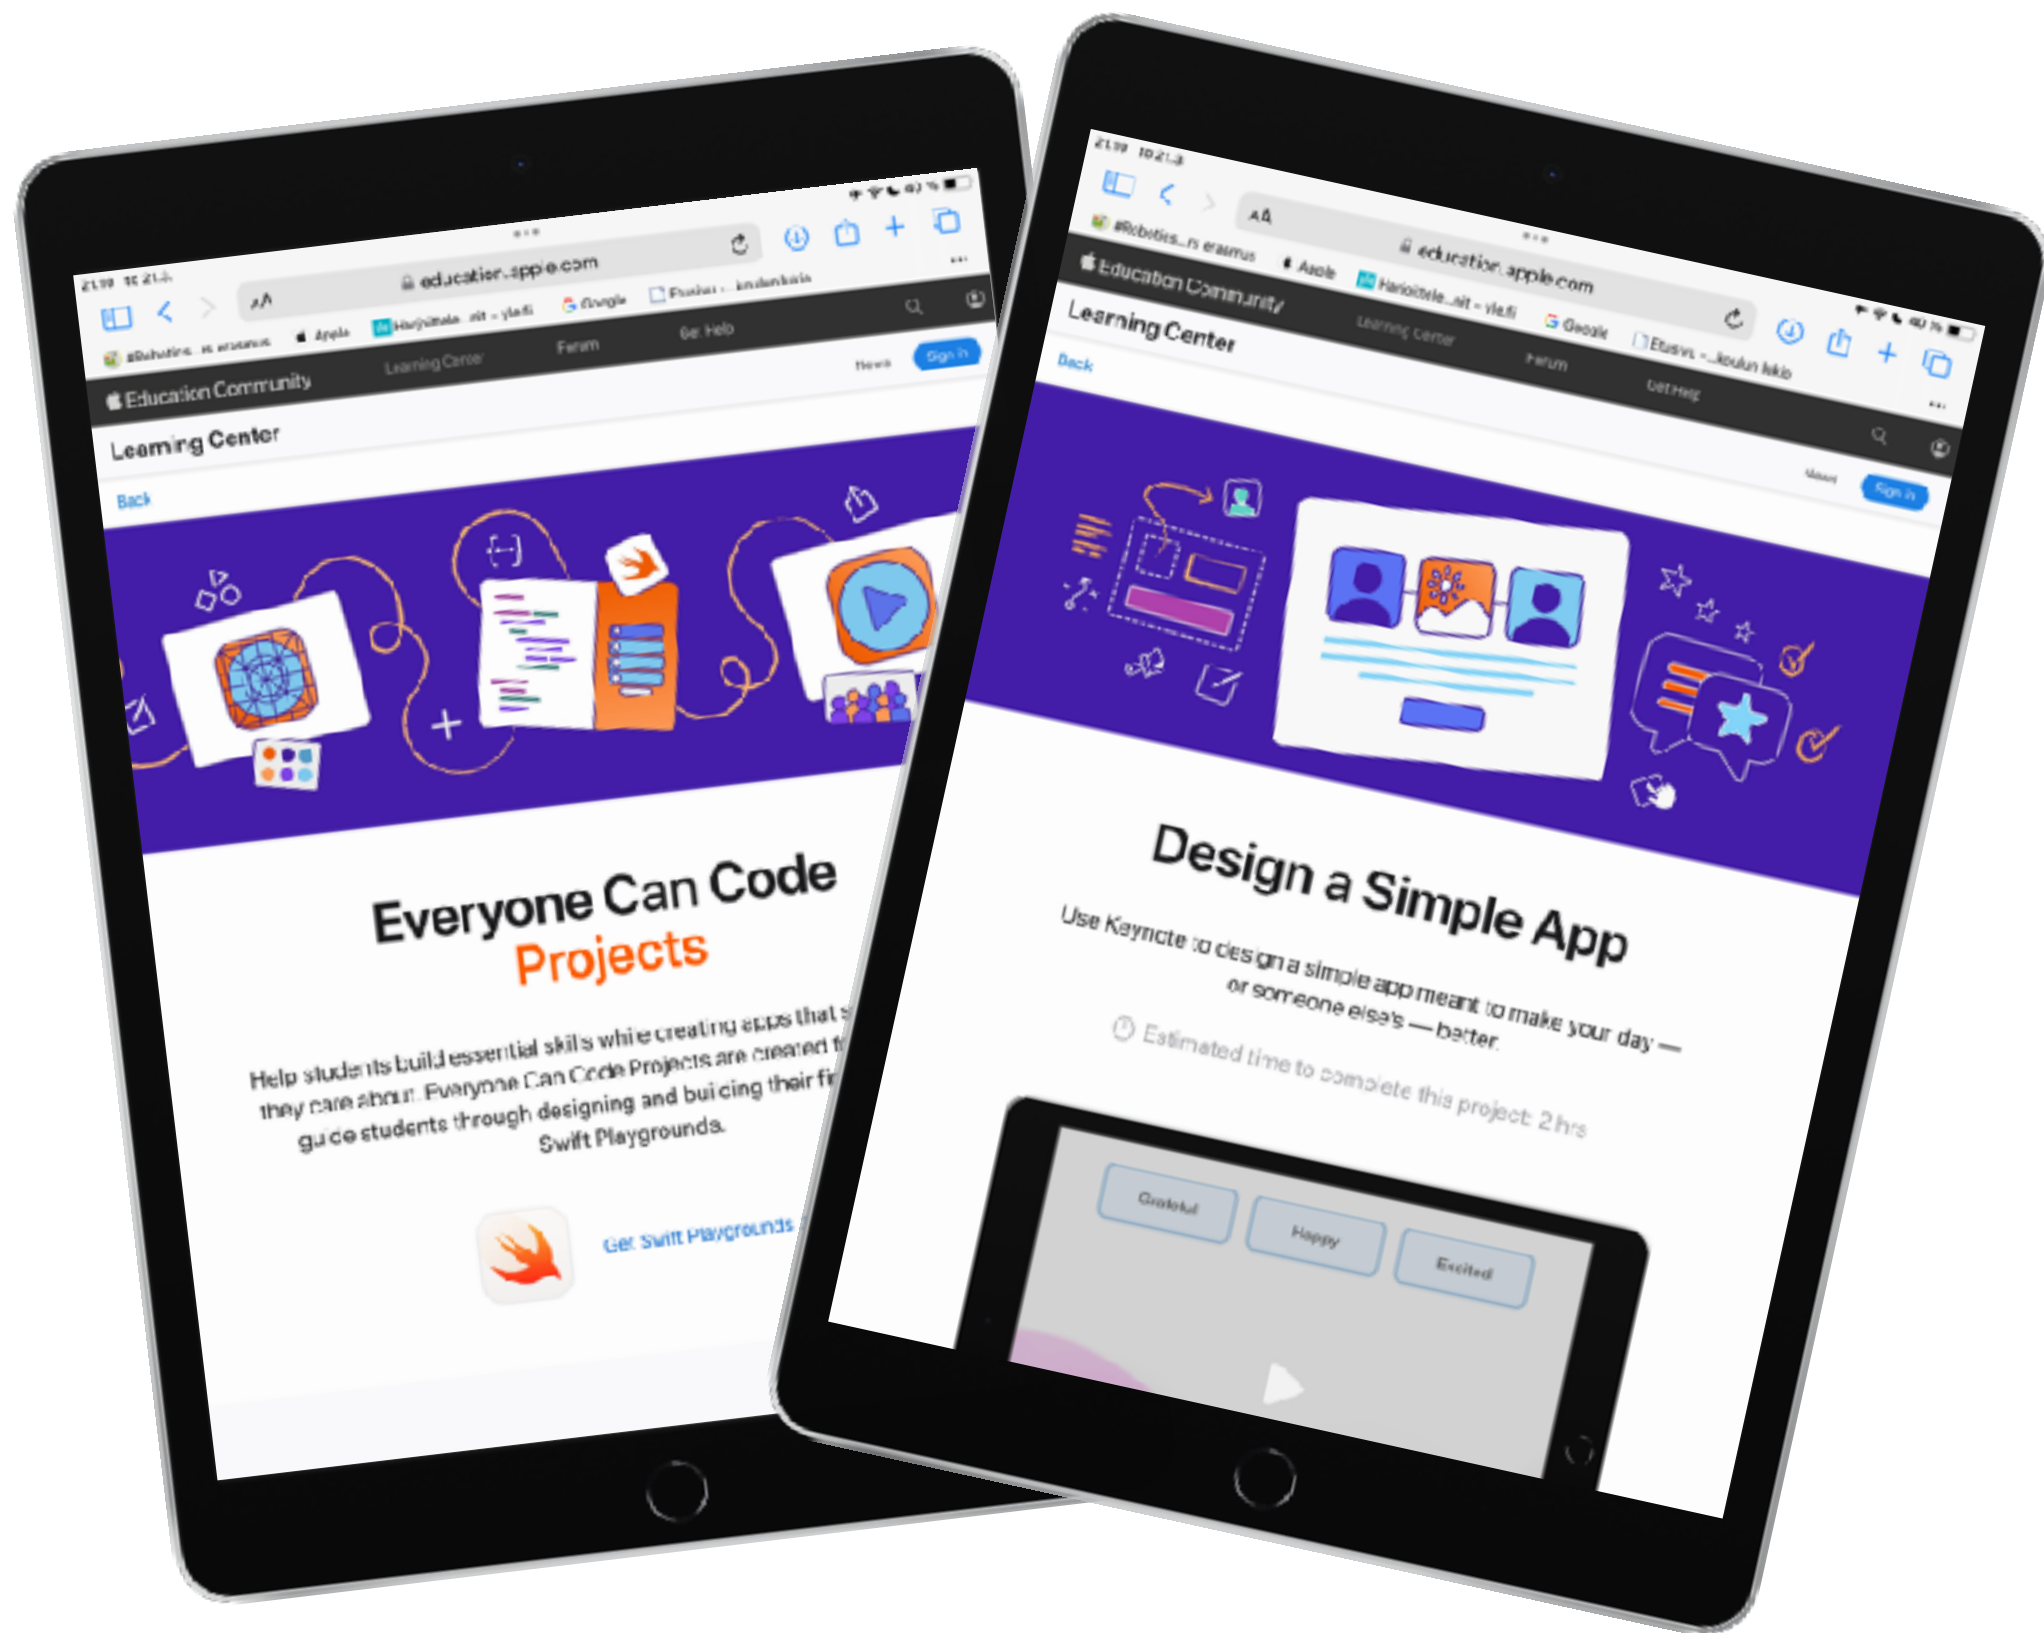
21.19 16.21.4

AA education.apple.com

#Robotics... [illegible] Apple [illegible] Google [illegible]

Education Community Learning Center Forum Get Help

News Sign In

Learning Center

Back

Everyone Can Code Projects

Help students build essential skills while creating apps that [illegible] they care about. Everyone Can Code Projects are created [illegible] guide students through designing and building their fi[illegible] Swift Playgrounds.

Get Swift Playgrounds

21.19 16.21.4

AA education.apple.com

#Robotics...rs erasmus Apple Harjoittele...ait - yle.fi Google Etusivu - ...koulun lukio

Education Community Learning Center Forum Get Help

News Sign In

Learning Center

Back

Design a Simple App

Use Keynote to design a simple app meant to make your day — or someone else's — better.

Estimated time to complete this project: 2 hrs

Grateful Happy Excited